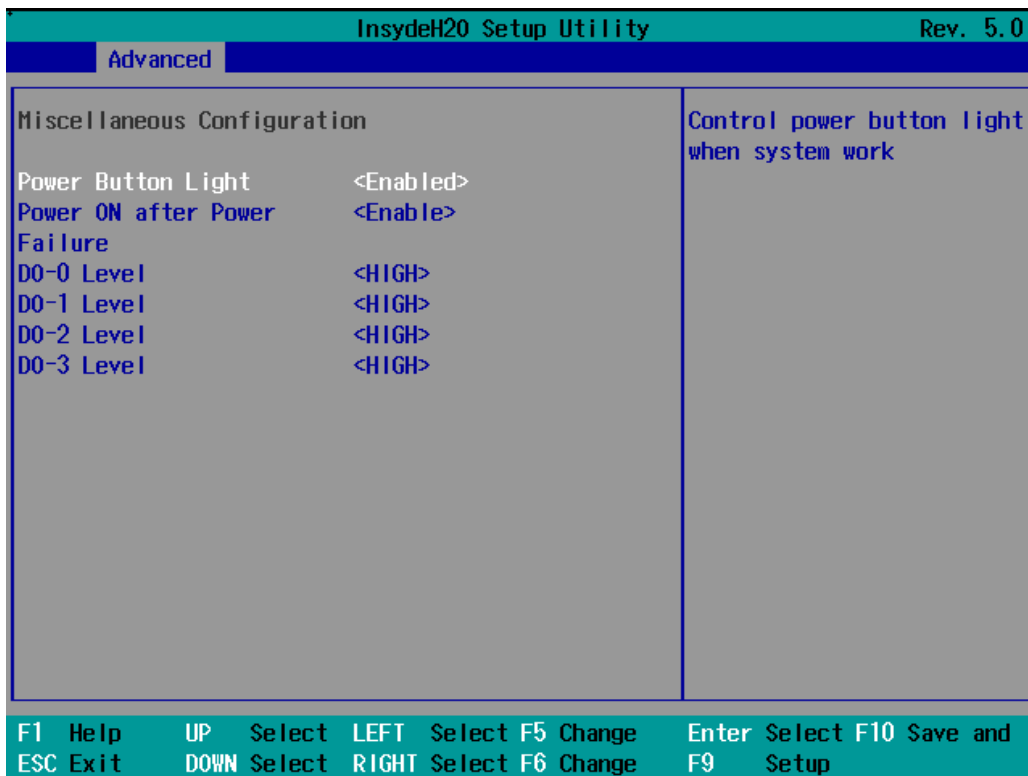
InsydeH20 Setup Utility

Rev. 5.0

Advanced

Miscellaneous Configuration

| | |
|---|---|
| Power Button Light | <Enabled> |
| Power ON after Power Failure | <Enable> |
| DO-0 Level | <HIGH> |
| DO-1 Level | <HIGH> |
| DO-2 Level | <HIGH> |
| DO-3 Level | <HIGH> |

Control power button light when system work

F1 Help UP Select LEFT Select F5 Change Enter Select F10 Save and
ESC Exit DOWN Select RIGHT Select F6 Change F9 Setup